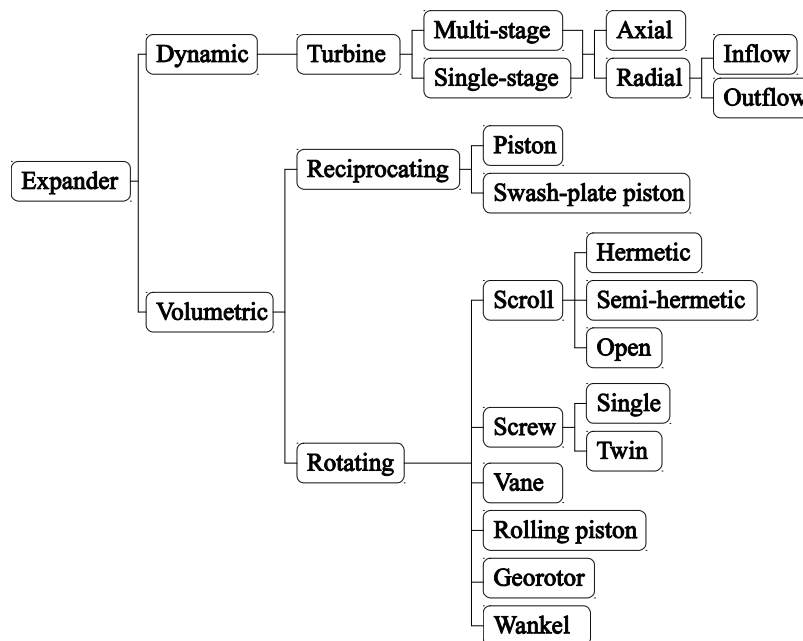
Expander
Dynamic
Turbine
Multi-stage
Single-stage
Axial
Radial
Inflow
Outflow
Volumetric
Reciprocating
Piston
Swash-plate piston
Rotating
Scroll
Hermetic
Semi-hermetic
Open
Screw
Single
Twin
Vane
Rolling piston
Georotor
Wankel